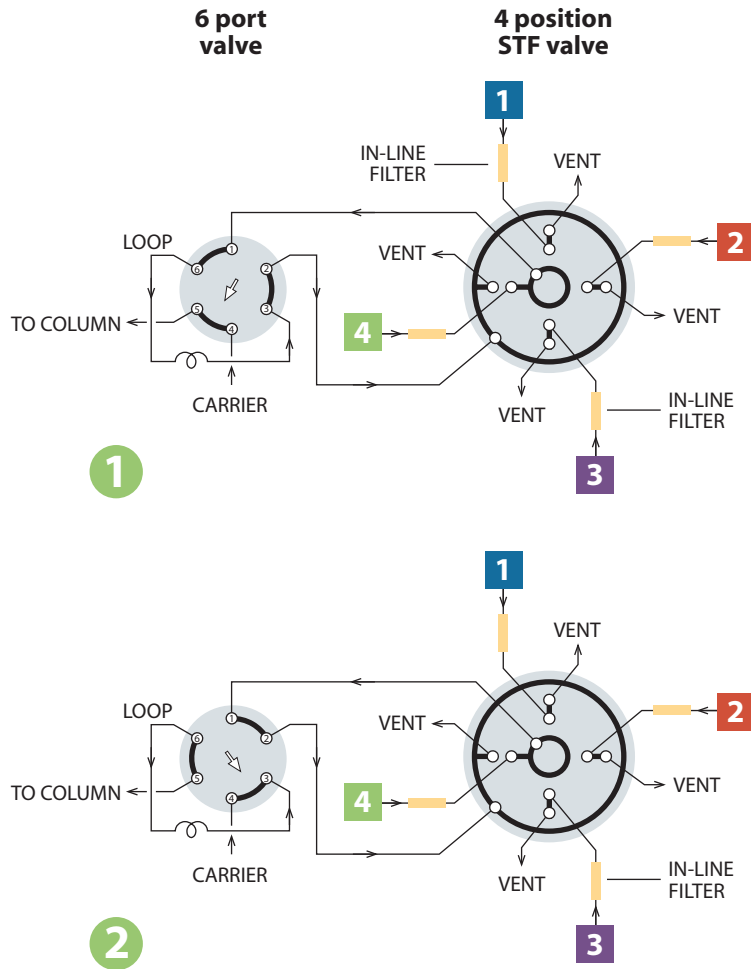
6 port valve

4 position STF valve

1

IN-LINE FILTER

VENT

2

LOOP

1

6

2

VENT

5

3

TO COLUMN

4

VENT

4

CARRIER

VENT

IN-LINE FILTER

1

3

1

VENT

IN-LINE FILTER

2

LOOP

1

6

2

VENT

5

3

TO COLUMN

4

VENT

4

CARRIER

VENT

IN-LINE FILTER

2

3